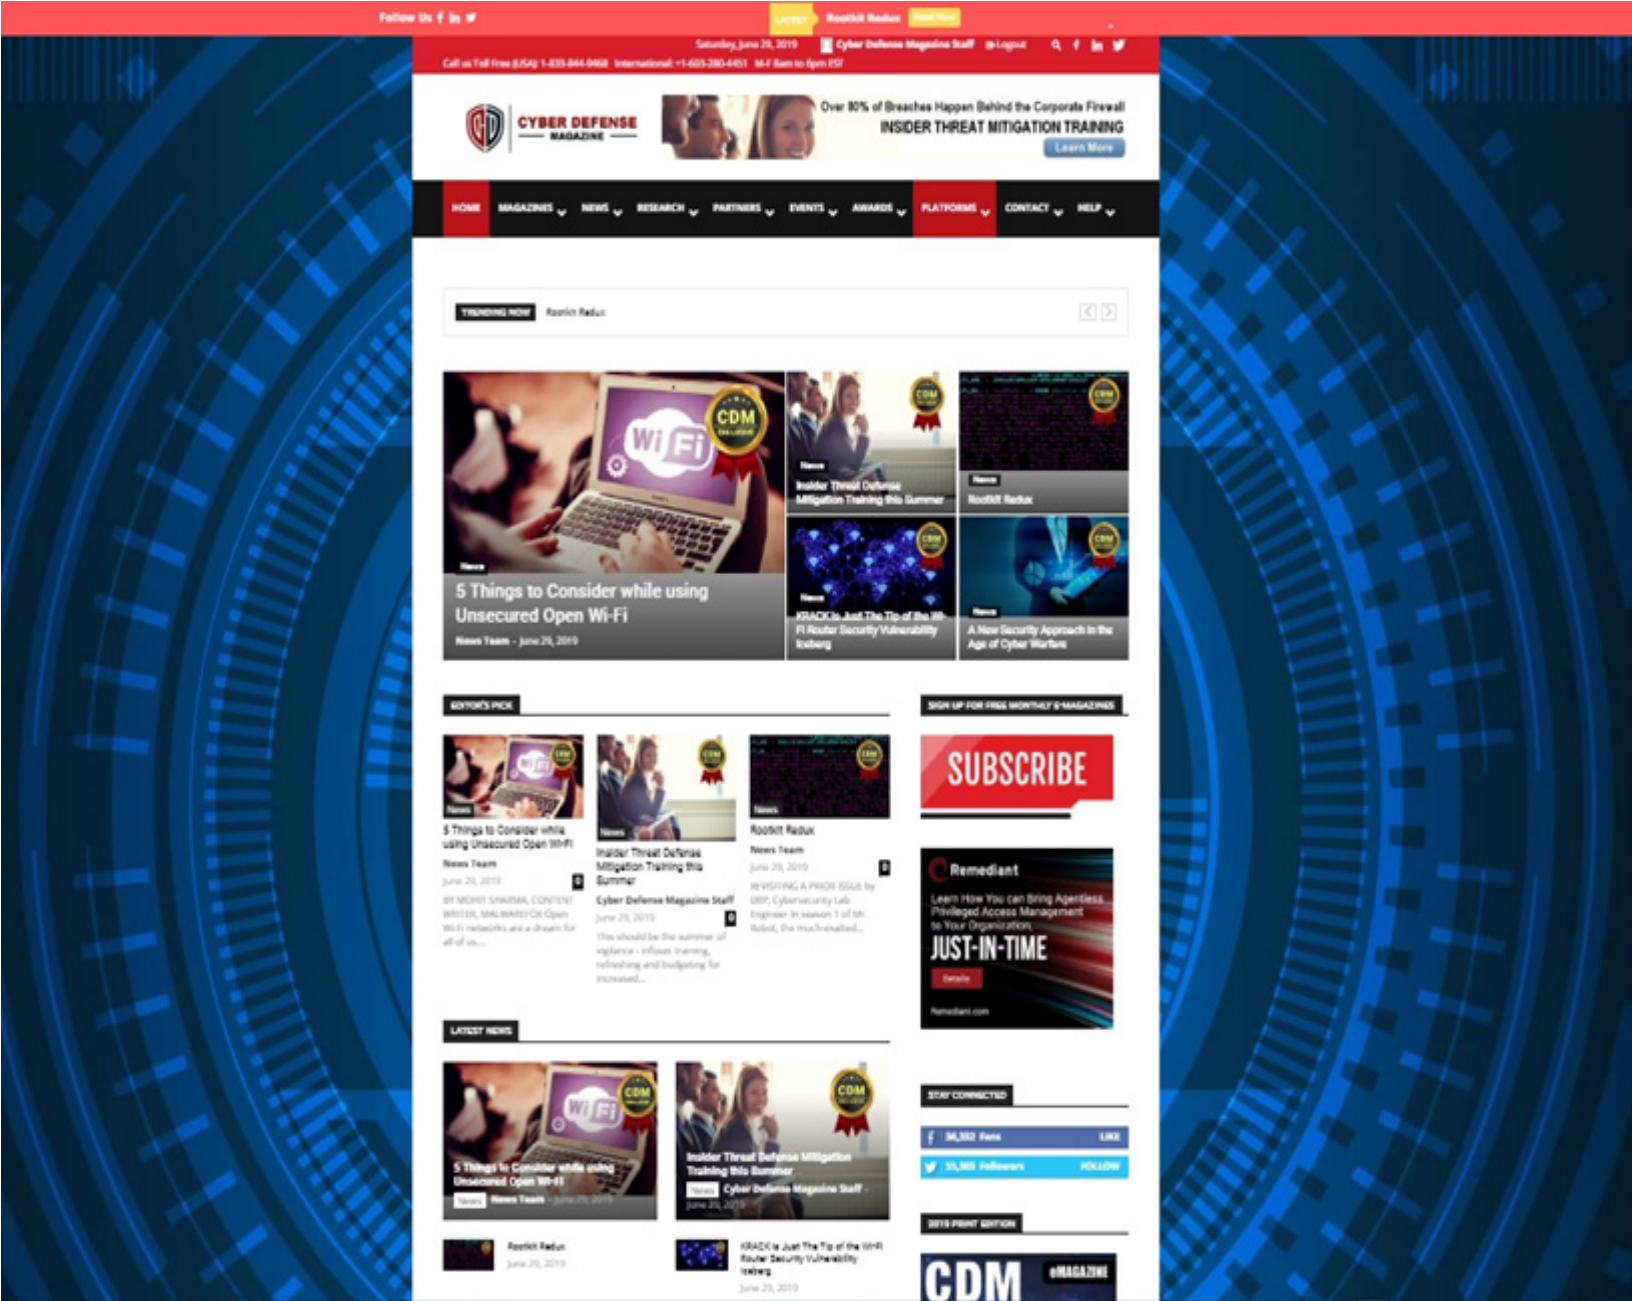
Follow Us

LATEST Rootkit Redux Read Now

Saturday, June 29, 2019 Cyber Defense Magazine Staff Logout

Call us Toll Free (USA): 1-833-844-9468 International: +1-603-280-4451 M-F 8am to 6pm EST

CYBER DEFENSE MAGAZINE

Over 80% of Breaches Happen Behind the Corporate Firewall
INSIDER THREAT MITIGATION TRAINING
Learn More

HOME MAGAZINES NEWS RESEARCH PARTNERS EVENTS AWARDS PLATFORMS CONTACT HELP

TRENDING NOW Rootkit Redux

CDM

Wi Fi

News
5 Things to Consider while using Unsecured Open Wi-Fi
News Team - June 29, 2019

News
Insider Threat Defense Mitigation Training this Summer

News
Rootkit Redux

News
KRACK is Just The Tip of the Wi-Fi Router Security Vulnerability Iceberg

News
A New Security Approach in the Age of Cyber Warfare

EDITOR'S PICK

News
5 Things to Consider while using Unsecured Open Wi-Fi
News Team
June 29, 2019
BY MOHIT SHARMA, CONTENT WRITER, MALWARFOX Open Wi-Fi networks are a dream for all of us....

News
Insider Threat Defense Mitigation Training this Summer
Cyber Defense Magazine Staff
June 29, 2019
This should be the summer of vigilance - infosec training, refreshing and budgeting for increased...

News
Rootkit Redux
News Team
June 29, 2019
REVISITING A PRIOR ISSUE by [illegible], Cybersecurity Lab Engineer In season 1 of Mr. Robot, the much-enabled...

SIGN UP FOR FREE MONTHLY E-MAGAZINES

SUBSCRIBE

Remediant
Learn How You can Bring Agentless Privileged Access Management to Your Organization.
JUST-IN-TIME
Details
Remediant.com

LATEST NEWS

5 Things to Consider while using Unsecured Open Wi-Fi
News News Team - June 29, 2019

Insider Threat Defense Mitigation Training this Summer
News Cyber Defense Magazine Staff - June 29, 2019

Rootkit Redux
June 29, 2019

KRACK is Just The Tip of the Wi-Fi Router Security Vulnerability Iceberg
June 29, 2019

STAY CONNECTED
36,332 Fans LIKE
55,305 Followers FOLLOW

2019 PRINT EDITION
CDM eMAGAZINE